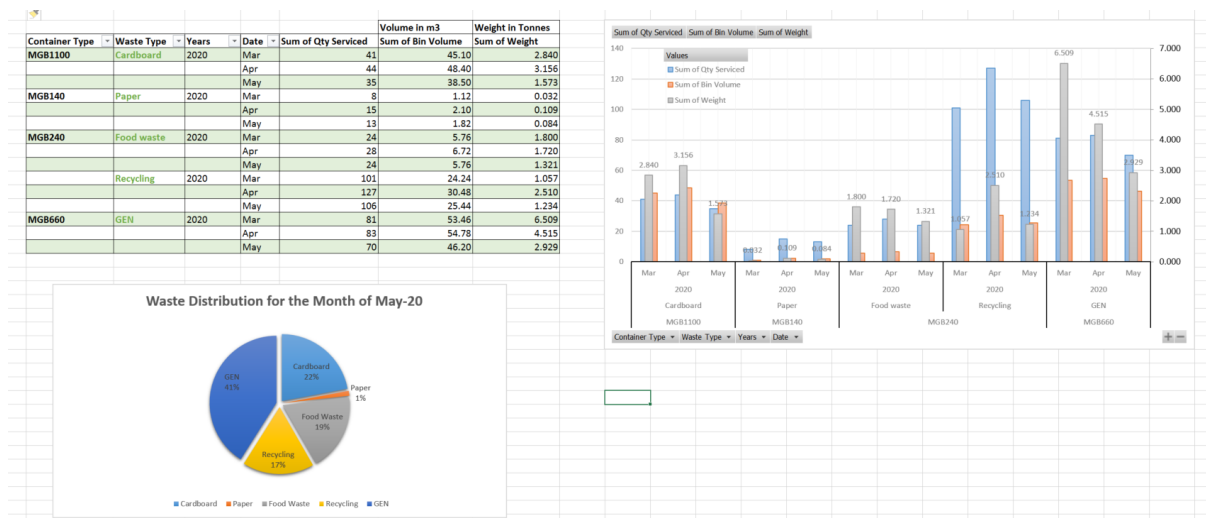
| | | | | | Volume in m3 | Weight in Tonnes |
|---|---|---|---|---|---|---|
| Container Type | Waste Type | Years | Date | Sum of Qty Serviced | Sum of Bin Volume | Sum of Weight |
| MGB1100 | Cardboard | 2020 | Mar | 41 | 45.10 | 2.840 |
| | | | Apr | 44 | 48.40 | 3.156 |
| | | | May | 35 | 38.50 | 1.573 |
| MGB140 | Paper | 2020 | Mar | 8 | 1.12 | 0.032 |
| | | | Apr | 15 | 2.10 | 0.109 |
| | | | May | 13 | 1.82 | 0.084 |
| MGB240 | Food waste | 2020 | Mar | 24 | 5.76 | 1.800 |
| | | | Apr | 28 | 6.72 | 1.720 |
| | | | May | 24 | 5.76 | 1.321 |
| | Recycling | 2020 | Mar | 101 | 24.24 | 1.057 |
| | | | Apr | 127 | 30.48 | 2.510 |
| | | | May | 106 | 25.44 | 1.234 |
| MGB660 | GEN | 2020 | Mar | 81 | 53.46 | 6.509 |
| | | | Apr | 83 | 54.78 | 4.515 |
| | | | May | 70 | 46.20 | 2.929 |

Sum of Qty Serviced Sum of Bin Volume Sum of Weight

Values
Sum of Qty Serviced
Sum of Bin Volume
Sum of Weight

140 120 100 80 60 40 20 0

7.000 6.000 5.000 4.000 3.000 2.000 1.000 0.000

2.840 3.156 1.573 0.032 0.109 0.084 1.800 1.720 1.321 1.057 2.510 1.234 6.509 4.515 2.929

Mar Apr May Mar Apr May Mar Apr May Mar Apr May Mar Apr May
2020 2020 2020 2020 2020
Cardboard Paper Food waste Recycling GEN
MGB1100 MGB140 MGB240 MGB660

Container Type Waste Type Years Date

Waste Distribution for the Month of May-20

Cardboard 22%
Paper 1%
Food Waste 19%
Recycling 17%
GEN 41%

Cardboard Paper Food Waste Recycling GEN